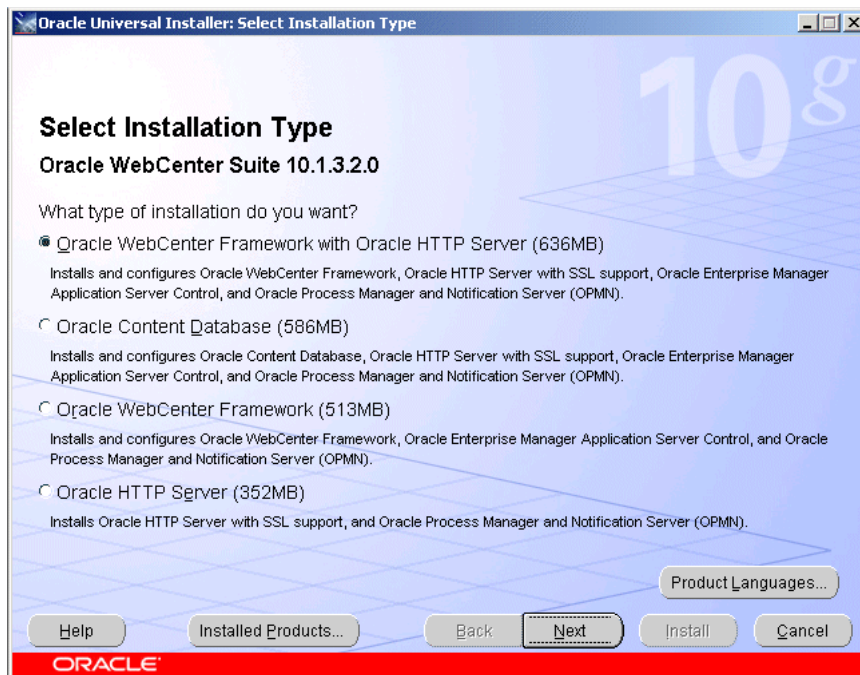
Oracle Universal Installer: Select Installation Type

10g

Select Installation Type

Oracle WebCenter Suite 10.1.3.2.0

What type of installation do you want?

Oracle WebCenter Framework with Oracle HTTP Server (636MB)

Installs and configures Oracle WebCenter Framework, Oracle HTTP Server with SSL support, Oracle Enterprise Manager Application Server Control, and Oracle Process Manager and Notification Server (OPMN).

Oracle Content Database (586MB)

Installs and configures Oracle Content Database, Oracle HTTP Server with SSL support, Oracle Enterprise Manager Application Server Control, and Oracle Process Manager and Notification Server (OPMN).

Oracle WebCenter Framework (513MB)

Installs and configures Oracle WebCenter Framework, Oracle Enterprise Manager Application Server Control, and Oracle Process Manager and Notification Server (OPMN).

Oracle HTTP Server (352MB)

Installs Oracle HTTP Server with SSL support, and Oracle Process Manager and Notification Server (OPMN).

Product Languages...

Help

Installed Products...

Back

Next

Install

Cancel

ORACLE